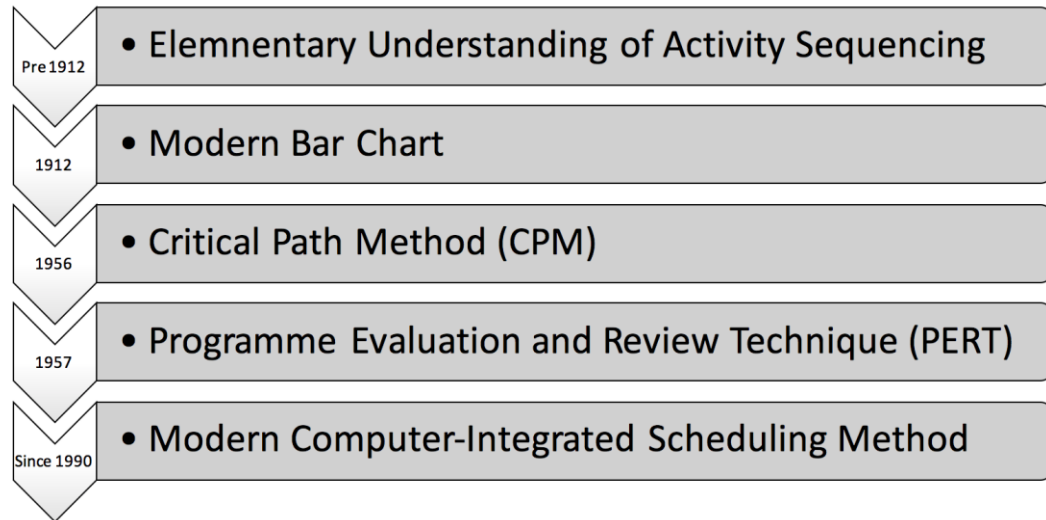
Pre 1912
• Elemnentary Understanding of Activity Sequencing

1912
• Modern Bar Chart

1956
• Critical Path Method (CPM)

1957
• Programme Evaluation and Review Technique (PERT)

Since 1990
• Modern Computer-Integrated Scheduling Method